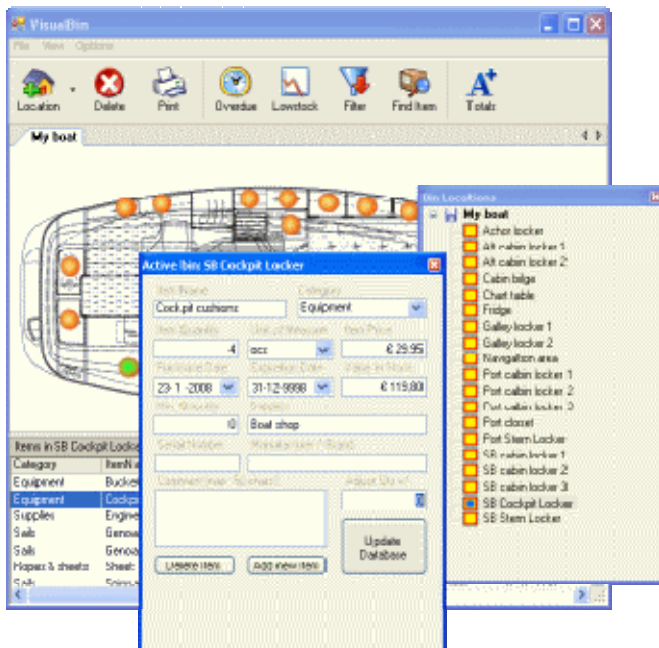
VisualBin

File View Options

Location Delete Print Overdue Lowstock Filter Find Item Totals

My boat

Bin Locations

My boat
Achor locker
Aft cabin locker 1
Aft cabin locker 2
Cabin bilge
Chart table
Fridge
Galley locker 1
Galley locker 2
Navigation area
Port cabin locker 1
Port cabin locker 2
Port cabin locker 3
Port closet
Port Stern Locker
SB cabin locker 1
SB cabin locker 2
SB cabin locker 3
SB Cockpit Locker
SB Stern Locker

Active bin: SB Cockpit Locker

Item Name
Cockpit cushions
Category
Equipment
Item Quantity
4
Unit of Measure
pcs
Item Price
€ 29.95
Purchase Date
23-1-2008
Expiration Date
31-12-9999
Value in Stock
€ 119.80
Min. Quantity
0
Supplier
Boat shop
Serial Number
Manufacturer / Brand
Comment (max 50 chars)
Adjust Qty +/-
0
Update Database
Delete item
Add new item

Items in SB Cockpit Locker

| Category | Item N |
|---|---|
| Equipment | Bucket |
| Equipment | Cockpi |
| Supplies | Engine |
| Sails | Genoa |
| Sails | Genoa |
| Ropes & sheets | Sheet |
| Sails | Spinn |